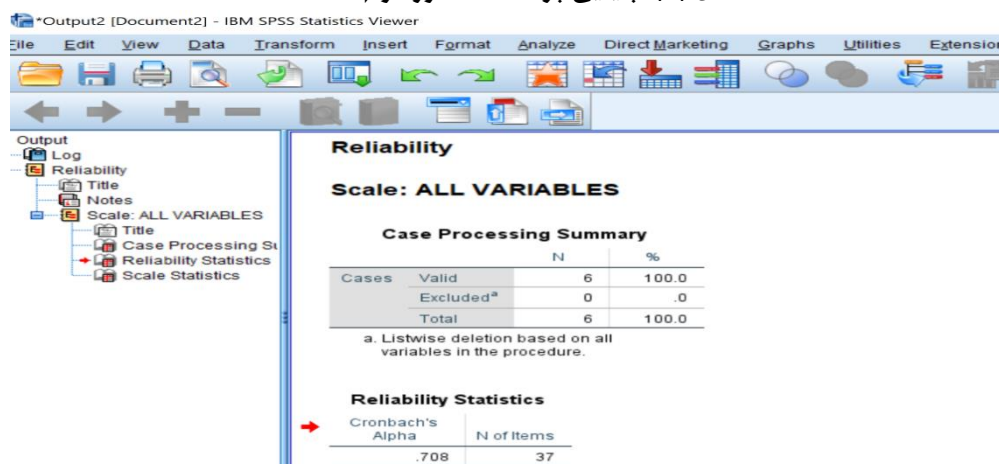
*Output2 [Document2] - IBM SPSS Statistics Viewer

File Edit View Data Transform Insert Format Analyze Direct Marketing Graphs Utilities Extension

Output
Log
Reliability
Title
Notes
Scale: ALL VARIABLES
Title
Case Processing Su
Reliability Statistics
Scale Statistics

Reliability

Scale: ALL VARIABLES

Case Processing Summary

| | | N | % |
|---|---|---|---|
| Cases | Valid | 6 | 100.0 |
| | Excluded$^a$ | 0 | .0 |
| | Total | 6 | 100.0 |

a. Listwise deletion based on all variables in the procedure.

Reliability Statistics

| Cronbach's Alpha | N of Items |
|---|---|
| .708 | 37 |